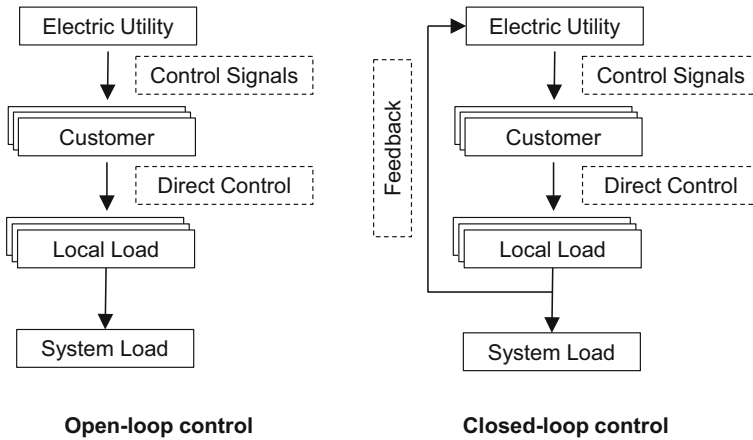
Electric Utility

Control Signals

Customer

Direct Control

Local Load

System Load

Open-loop control

Electric Utility

Feedback

Control Signals

Customer

Direct Control

Local Load

System Load

Closed-loop control